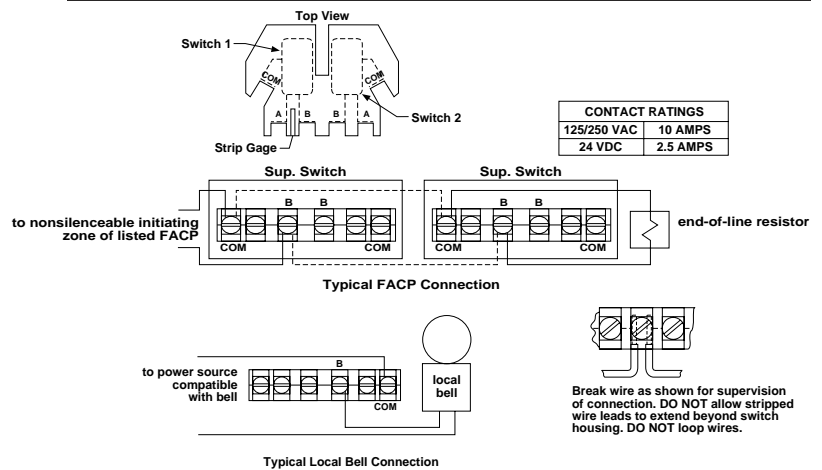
Top View

Switch 1

COM

COM

A B B A

Switch 2

Strip Gage

| CONTACT RATINGS | |
|---|---|
| 125/250 VAC | 10 AMPS |
| 24 VDC | 2.5 AMPS |

Sup. Switch

Sup. Switch

B B

B B

to nonsilenceable initiating zone of listed FACP

COM COM

COM COM

end-of-line resistor

Typical FACP Connection

to power source compatible with bell

B

COM

local bell

Break wire as shown for supervision of connection. DO NOT allow stripped wire leads to extend beyond switch housing. DO NOT loop wires.

Typical Local Bell Connection